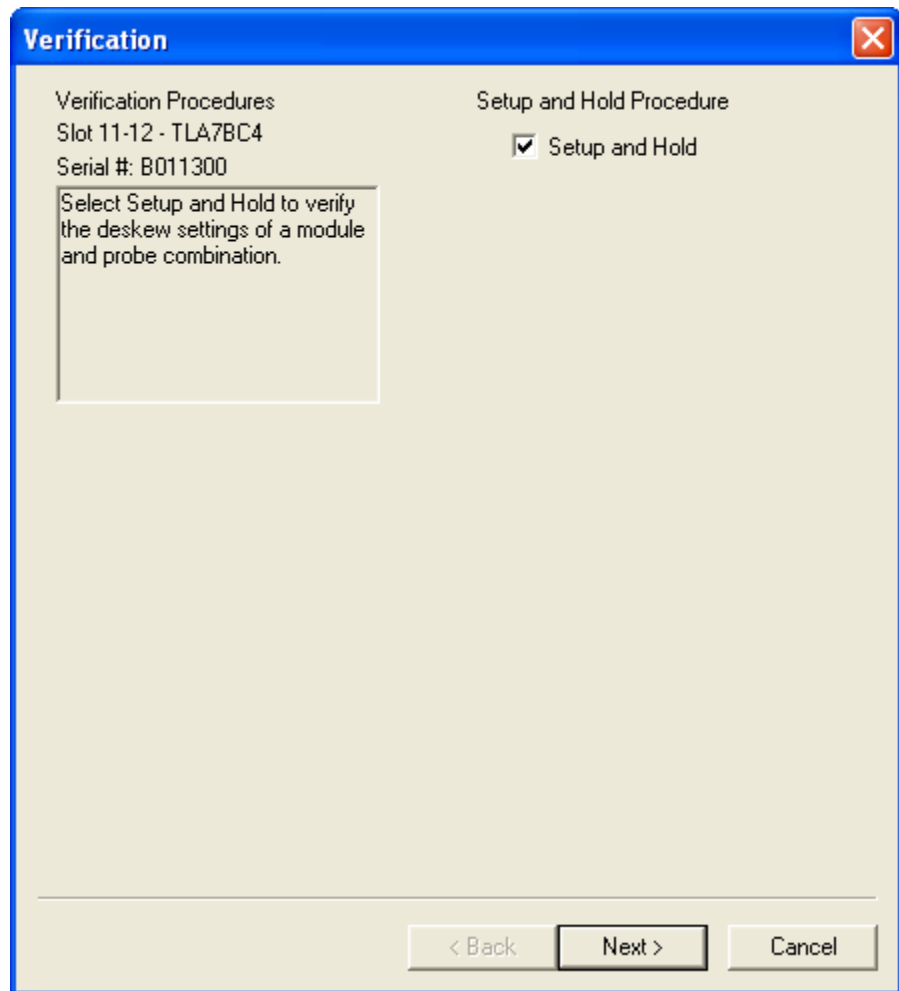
Verification

Verification Procedures
Slot 11-12 - TLA7BC4
Serial #: B011300

Select Setup and Hold to verify the deskew settings of a module and probe combination.

Setup and Hold Procedure
☑ Setup and Hold

< Back
Next >
Cancel